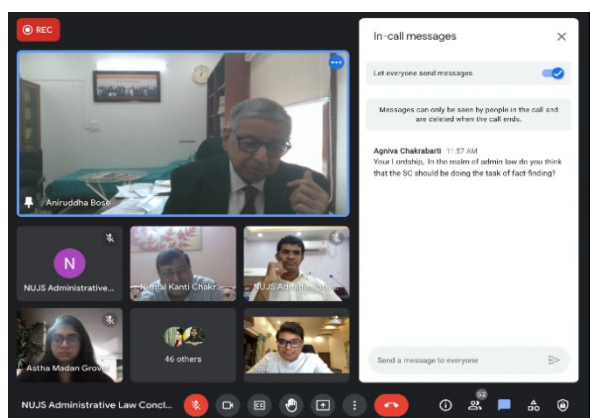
REC

Aniruddha Bose

N

NUJS Administrative...

Nirmal Kanti Chakr...

NUJS Administrative...

Astha Madan Grover

46 others

In-call messages

Let everyone send messages

Messages can only be seen by people in the call and are deleted when the call ends.

Agniva Chakrabarti 11:57 AM
Your Lordship, In the realm of admin law do you think that the SC should be doing the task of fact finding?

Send a message to everyone

NUJS Administrative Law Concl...

52